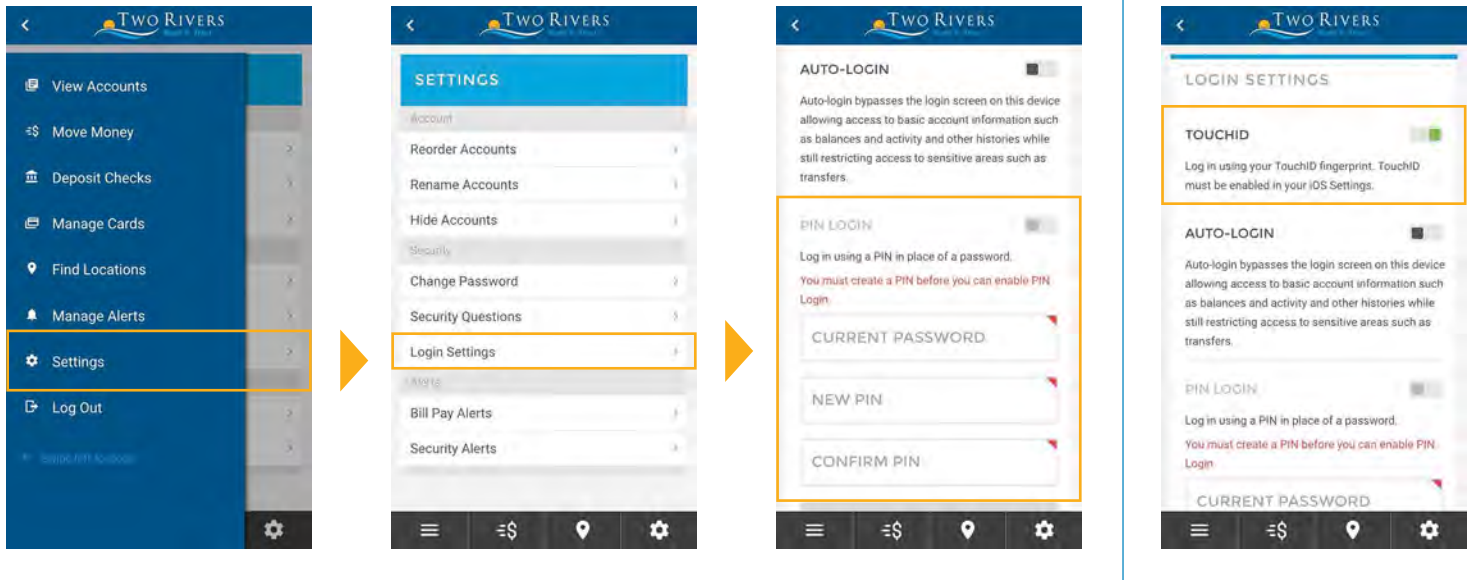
TWO RIVERS

View Accounts
Move Money
Deposit Checks
Manage Cards
Find Locations
Manage Alerts
Settings
Log Out
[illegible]

TWO RIVERS

SETTINGS
Account
Reorder Accounts
Rename Accounts
Hide Accounts
Security
Change Password
Security Questions
Login Settings
Alerts
Bill Pay Alerts
Security Alerts

TWO RIVERS

AUTO-LOGIN
Auto-login bypasses the login screen on this device allowing access to basic account information such as balances and activity and other histories while still restricting access to sensitive areas such as transfers.

PIN LOGIN
Log in using a PIN in place of a password.
You must create a PIN before you can enable PIN Login.
CURRENT PASSWORD
NEW PIN
CONFIRM PIN

TWO RIVERS

LOGIN SETTINGS
TOUCHID
Log in using your TouchID fingerprint. TouchID must be enabled in your iOS Settings.

AUTO-LOGIN
Auto-login bypasses the login screen on this device allowing access to basic account information such as balances and activity and other histories while still restricting access to sensitive areas such as transfers.

PIN LOGIN
Log in using a PIN in place of a password.
You must create a PIN before you can enable PIN Login.
CURRENT PASSWORD